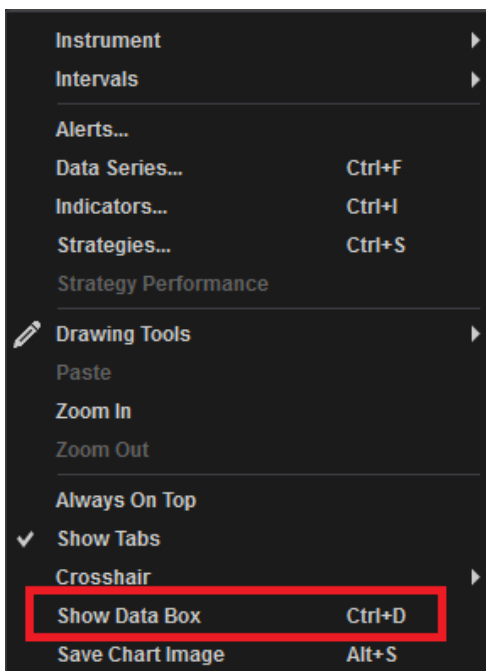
Instrument
Intervals
Alerts...
Data Series... Ctrl+F
Indicators... Ctrl+I
Strategies... Ctrl+S
Strategy Performance
Drawing Tools
Paste
Zoom In
Zoom Out
Always On Top
Show Tabs
Crosshair
Show Data Box Ctrl+D
Save Chart Image Alt+S